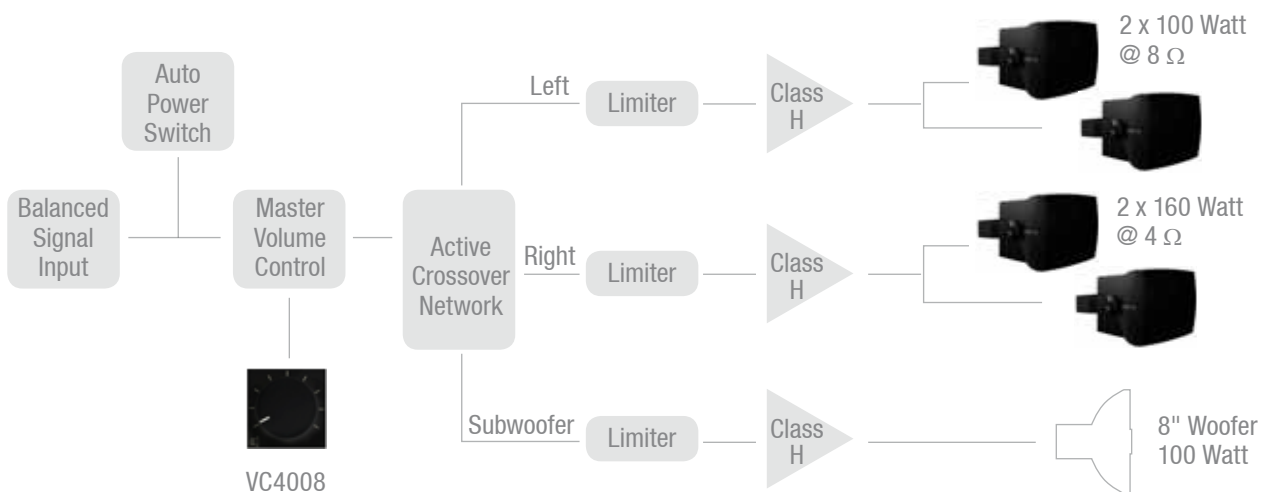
Auto Power Switch

Balanced Signal Input

Master Volume Control

VC4008

Active Crossover Network

Left

Right

Subwoofer

Limiter

Limiter

Limiter

Class H

Class H

Class H

2 x 100 Watt @ 8 $\Omega$

2 x 160 Watt @ 4 $\Omega$

8" Woofer 100 Watt